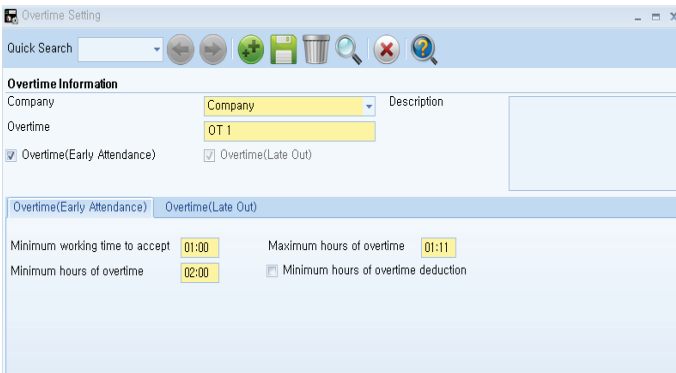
Overtime Setting

Quick Search

Overtime Information

Company | Company | Description

Overtime | OT 1

Overtime(Early Attendance) Overtime(Late Out)

Overtime(Early Attendance) Overtime(Late Out)

Minimum working time to accept 01:00 Maximum hours of overtime 01:11

Minimum hours of overtime 02:00 Minimum hours of overtime deduction